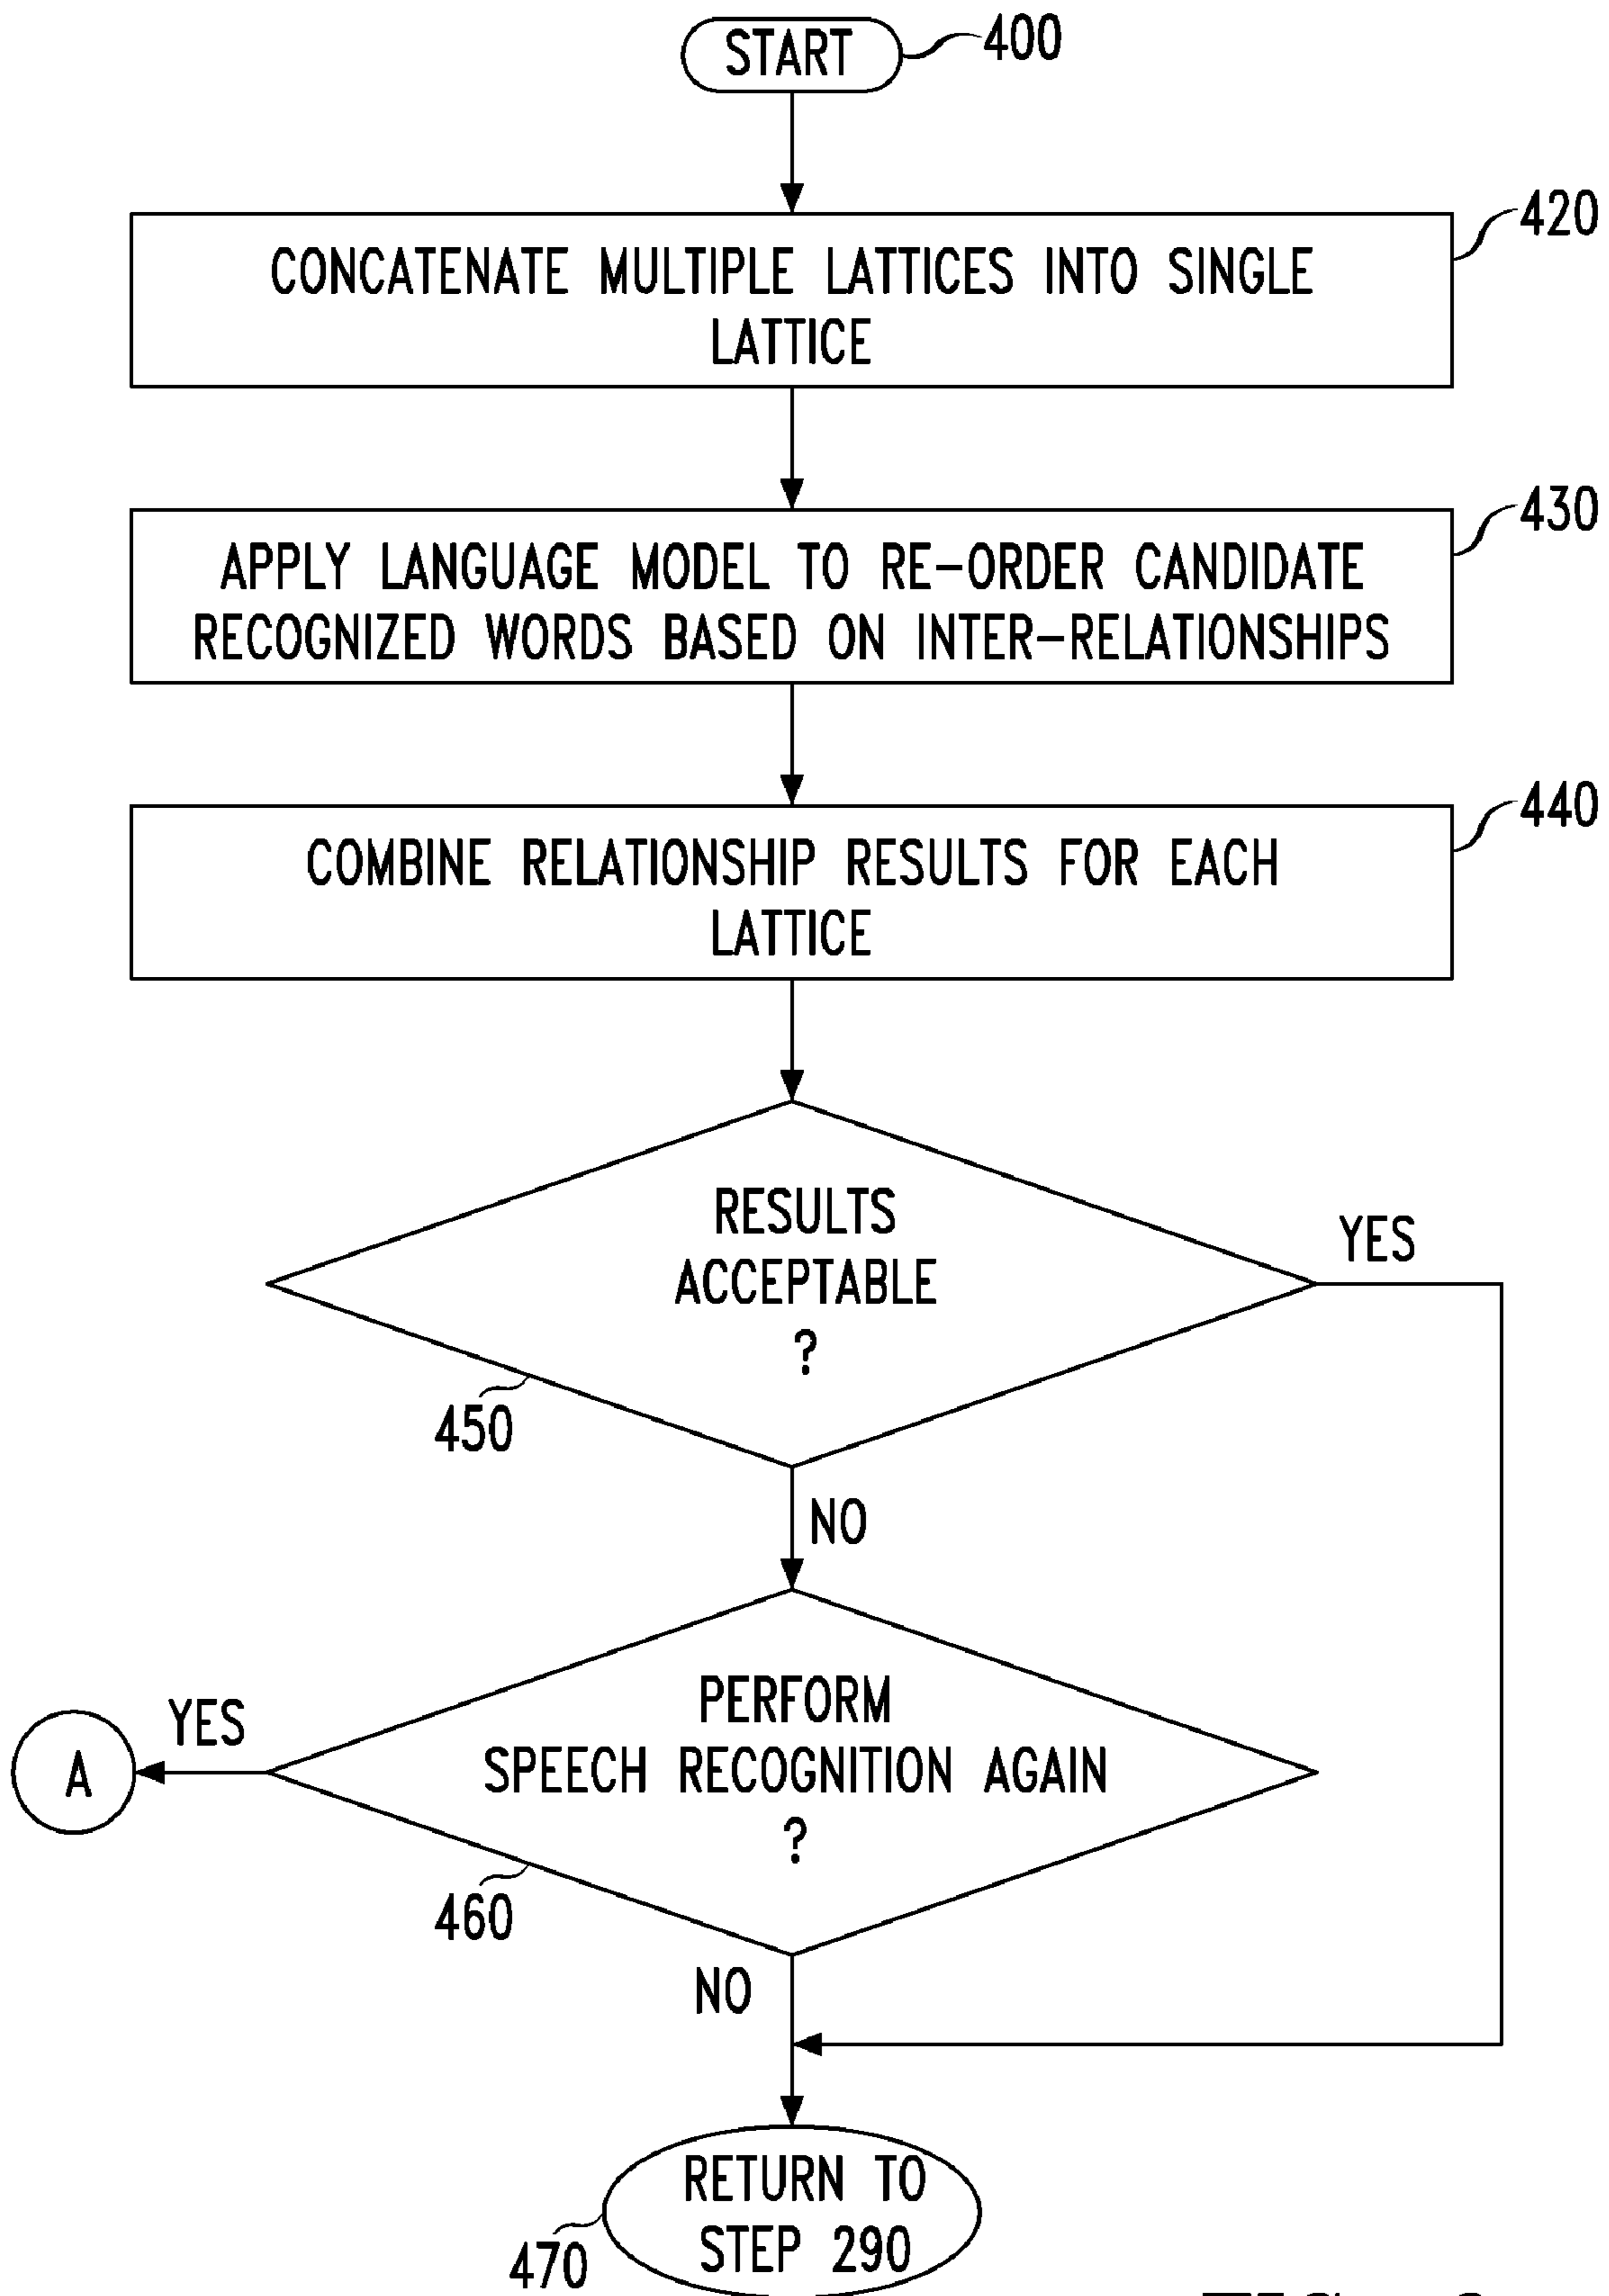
START
400

CONCATENATE MULTIPLE LATTICES INTO SINGLE LATTICE
420

APPLY LANGUAGE MODEL TO RE-ORDER CANDIDATE RECOGNIZED WORDS BASED ON INTER-RELATIONSHIPS
430

COMBINE RELATIONSHIP RESULTS FOR EACH LATTICE
440

RESULTS ACCEPTABLE ?
450
YES
NO

PERFORM SPEECH RECOGNITION AGAIN ?
460
YES
A
NO

RETURN TO STEP 290
470

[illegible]